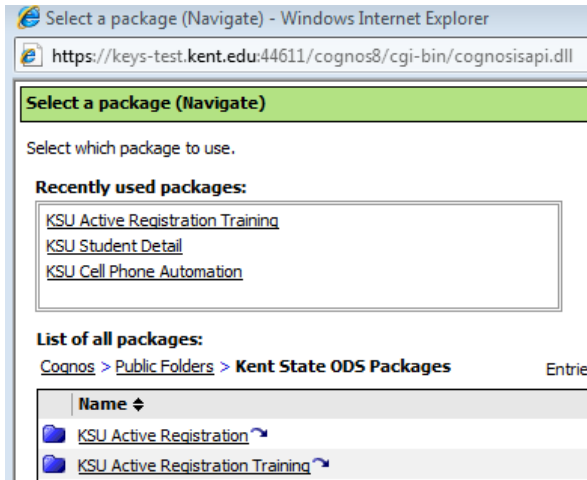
Select a package (Navigate) - Windows Internet Explorer

https://keys-test.kent.edu:44611/cognos8/cgi-bin/cognosisapi.dll

Select a package (Navigate)

Select which package to use.

Recently used packages:

KSU Active Registration Training
KSU Student Detail
KSU Cell Phone Automation

List of all packages:

Cognos > Public Folders > Kent State ODS Packages

Entrie

Name ⇕

KSU Active Registration

KSU Active Registration Training